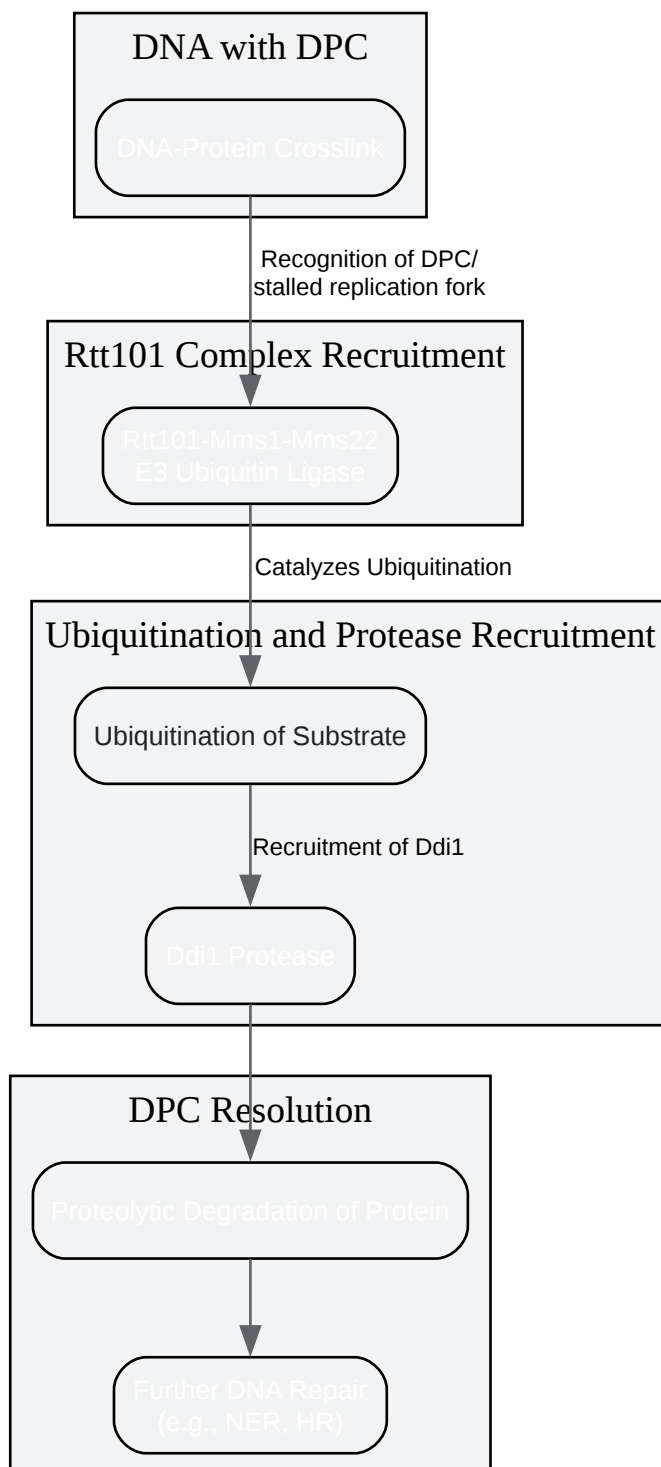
DNA with DPC

DNA-Protein Crosslink

Recognition of DPC/ stalled replication fork

Rtt101 Complex Recruitment

Rtt101-Mms1-Mms22 E3 Ubiquitin Ligase

Catalyzes Ubiquitination

Ubiquitination and Protease Recruitment

Ubiquitination of Substrate

Recruitment of Ddi1

Ddi1 Protease

DPC Resolution

Proteolytic Degradation of Protein

Further DNA Repair (e.g., NER, HR)